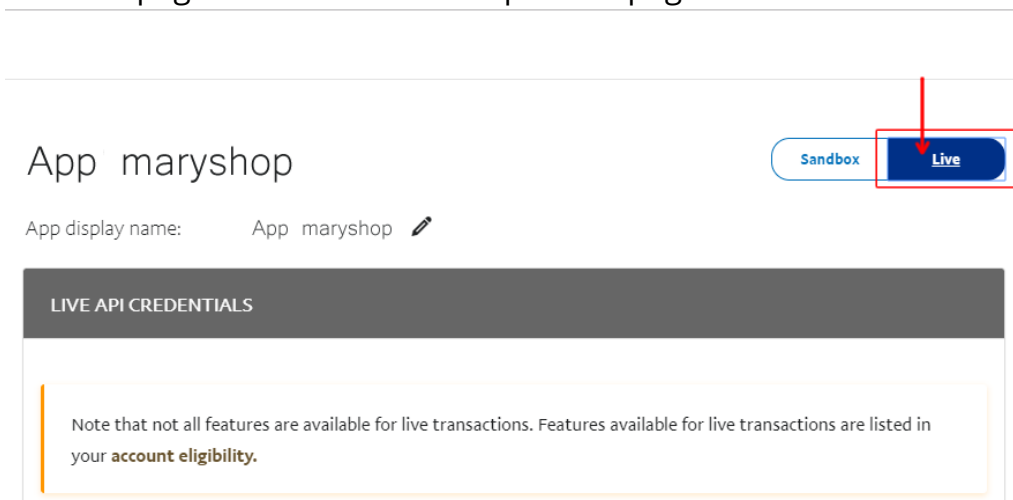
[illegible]

App maryshop

Sandbox

Live

App display name: App maryshop

LIVE API CREDENTIALS

Note that not all features are available for live transactions. Features available for live transactions are listed in your **account eligibility.**